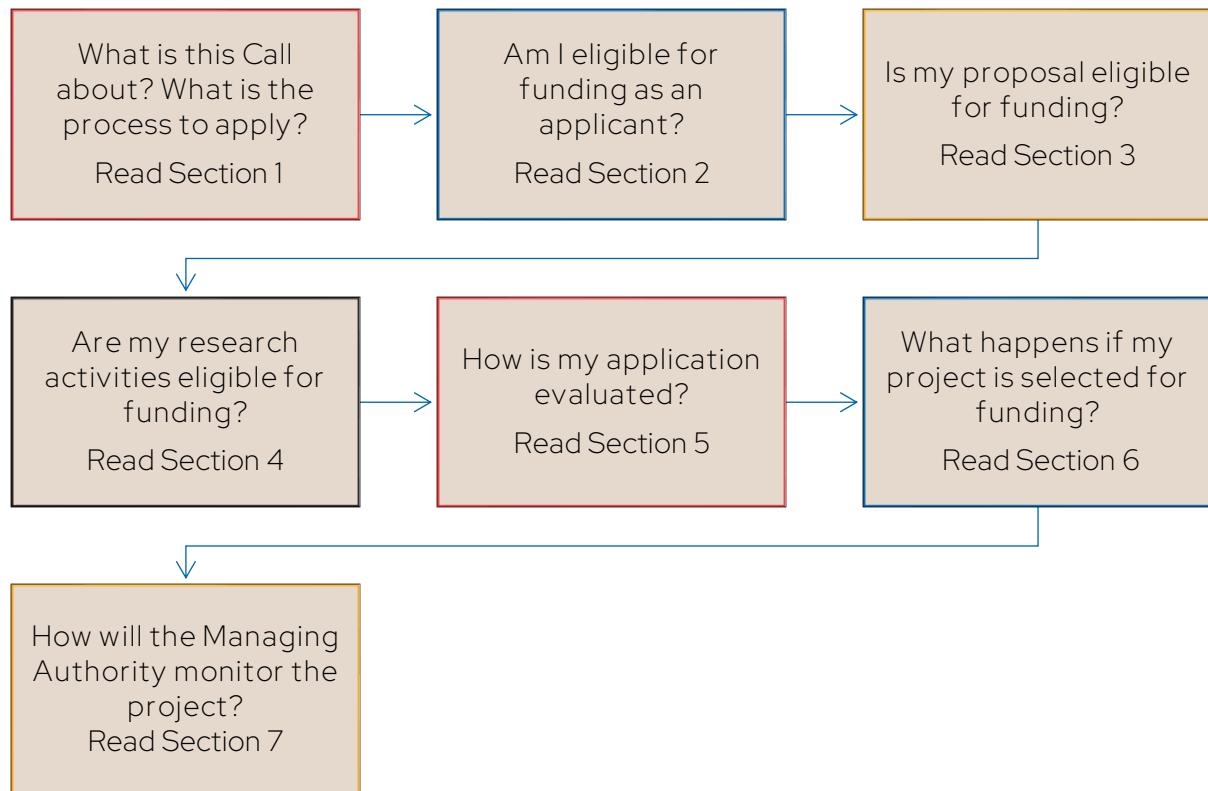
What is this Call about? What is the process to apply?
Read Section 1

Am I eligible for funding as an applicant?
Read Section 2

Is my proposal eligible for funding?
Read Section 3

Are my research activities eligible for funding?
Read Section 4

How is my application evaluated?
Read Section 5

What happens if my project is selected for funding?
Read Section 6

How will the Managing Authority monitor the project?
Read Section 7